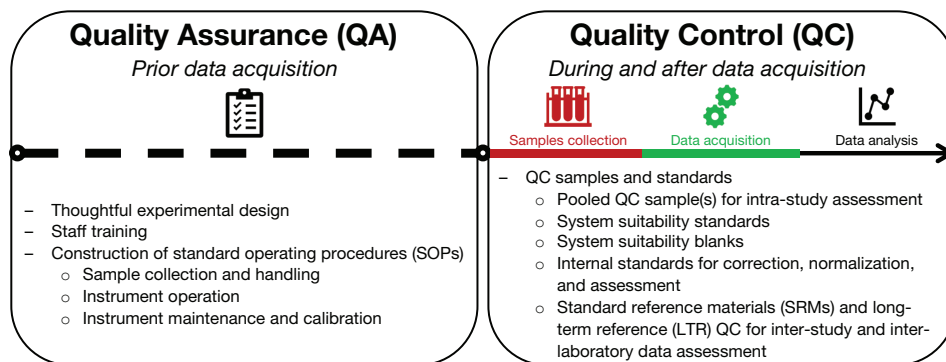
Quality Assurance (QA)
Prior data acquisition

– Thoughtful experimental design
– Staff training
– Construction of standard operating procedures (SOPs)
 ○ Sample collection and handling
 ○ Instrument operation
 ○ Instrument maintenance and calibration

Quality Control (QC)
During and after data acquisition

Samples collection
Data acquisition
Data analysis

– QC samples and standards
 ○ Pooled QC sample(s) for intra-study assessment
 ○ System suitability standards
 ○ System suitability blanks
 ○ Internal standards for correction, normalization, and assessment
 ○ Standard reference materials (SRMs) and long-term reference (LTR) QC for inter-study and inter-laboratory data assessment